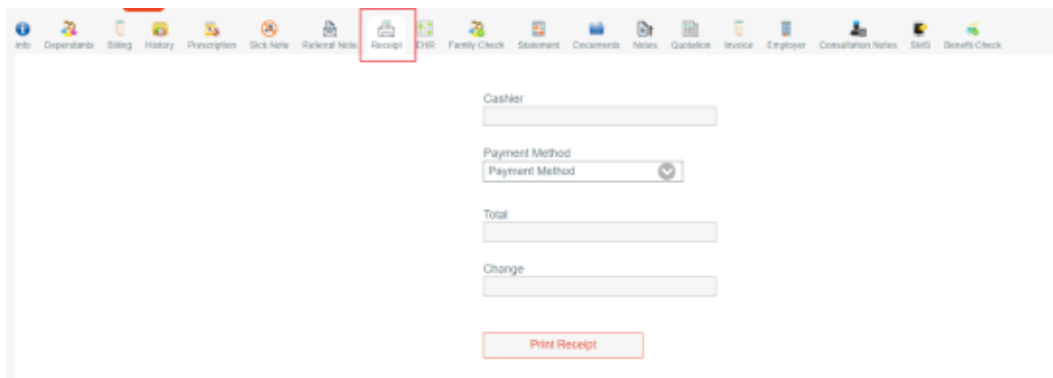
Info Dependants Billing History Prescription Sick Note Referral Note Receipt EHR Family Check Statement Documents Notes Quotation Invoice Employer Consultation Notes SMS Benefit Check

Cashier

Payment Method

Payment Method

Total

Change

Print Receipt